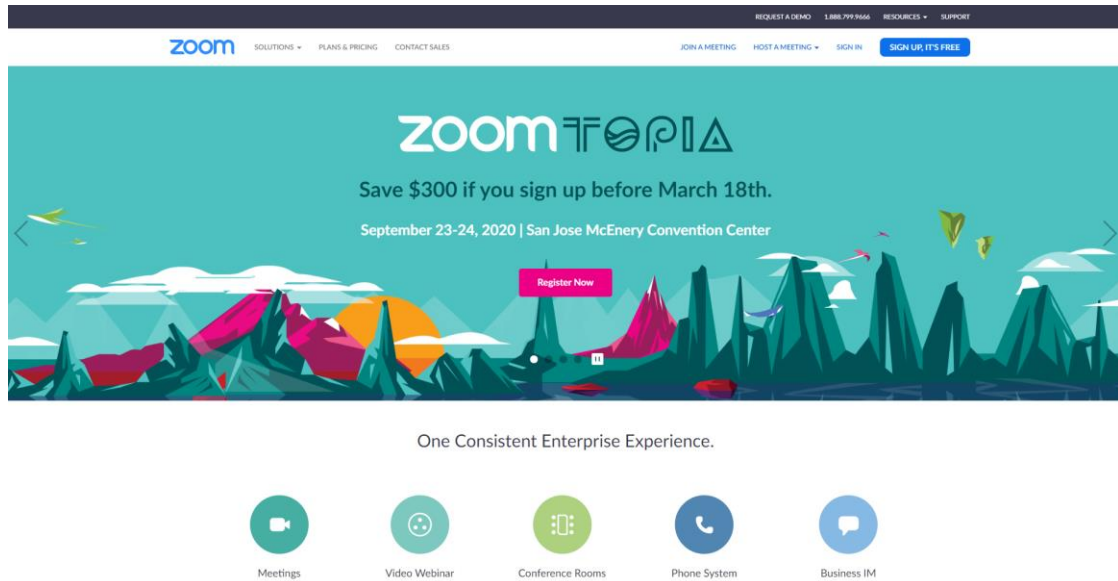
REQUEST A DEMO 1.888.799.9666 RESOURCES SUPPORT

zoom SOLUTIONS PLANS & PRICING CONTACT SALES JOIN A MEETING HOST A MEETING SIGN IN SIGN UP, IT'S FREE

ZOOMTOPIA

Save $300 if you sign up before March 18th.

September 23-24, 2020 | San Jose McEnery Convention Center

Register Now

One Consistent Enterprise Experience.

Meetings

Video Webinar

Conference Rooms

Phone System

Business IM